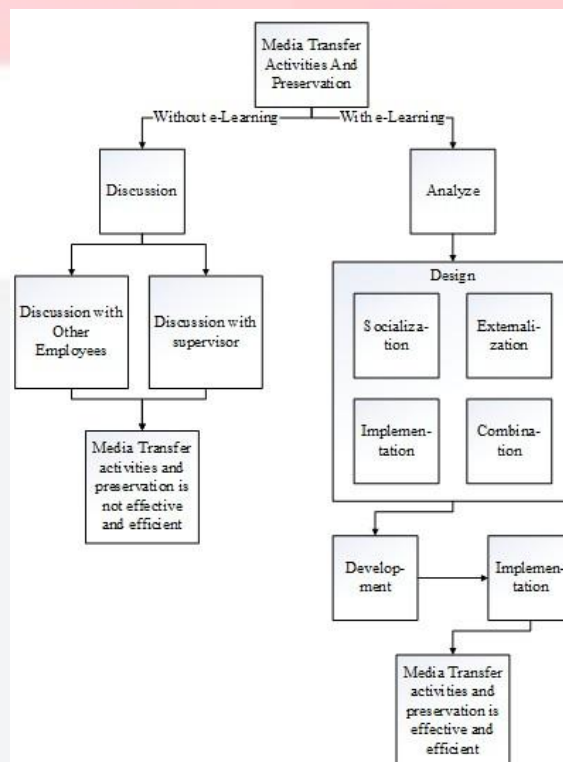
Media Transfer Activities And Preservation

Without e-Learning

With e-Learning

Discussion

Discussion with Other Employees

Discussion with supervisor

Media Transfer activities and preservation is not effective and efficient

Analyze

Design

Socializa-tion

Externali-zation

Implemen-tation

Combina-tion

Develop-ment

Implemen-tation

Media Transfer activities and preservation is effective and efficient